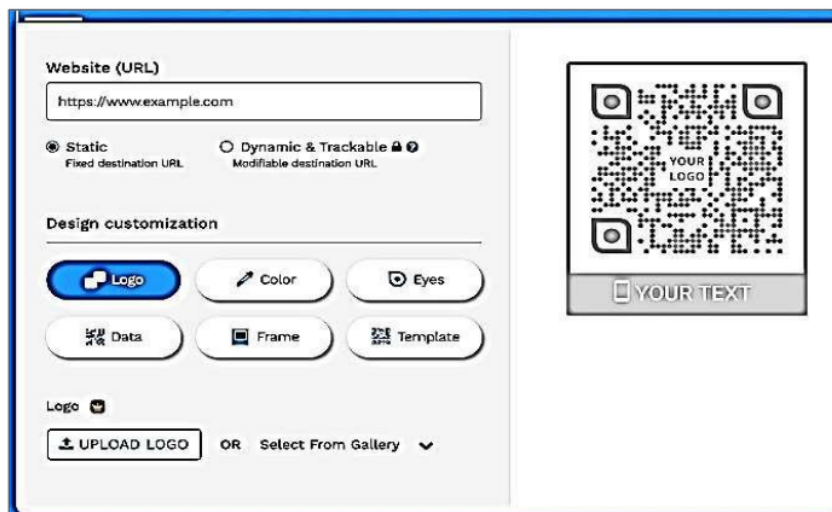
Website (URL)

https://www.example.com

Static
Fixed destination URL

Dynamic & Trackable
Modifiable destination URL

Design customization

Logo

Color

Eyes

Data

Frame

Template

Logo

UPLOAD LOGO

OR

Select From Gallery

YOUR LOGO

YOUR TEXT